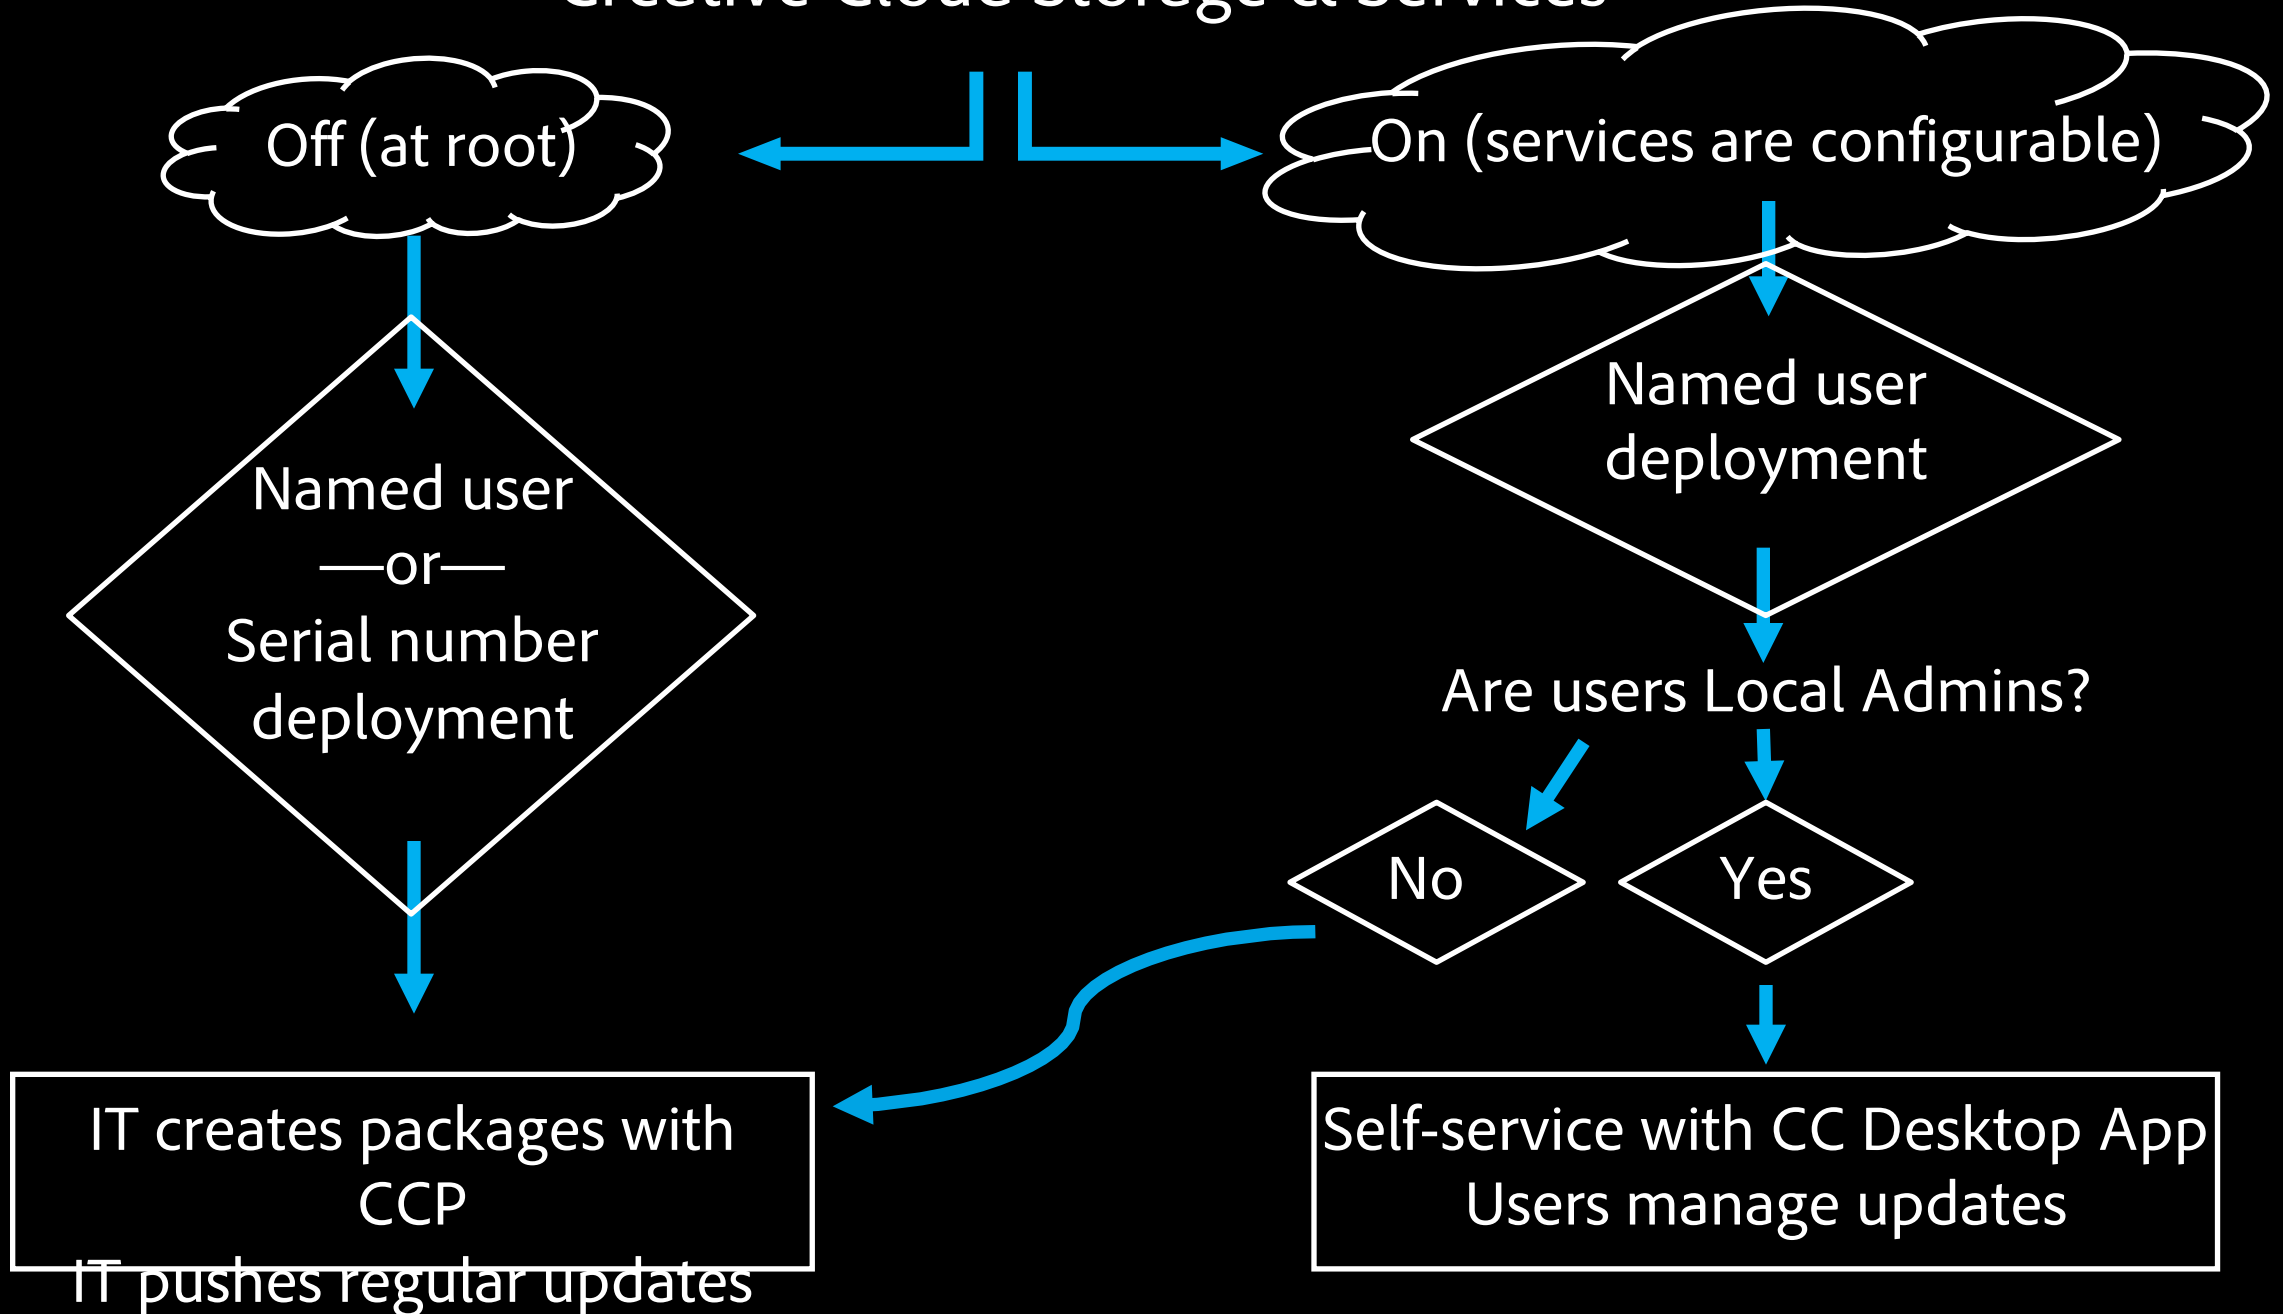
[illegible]

Off (at root)

On (services are configurable)

Named user
—or—
Serial number deployment

Named user deployment

Are users Local Admins?

No

Yes

IT creates packages with CCP
IT pushes regular updates

Self-service with CC Desktop App
Users manage updates